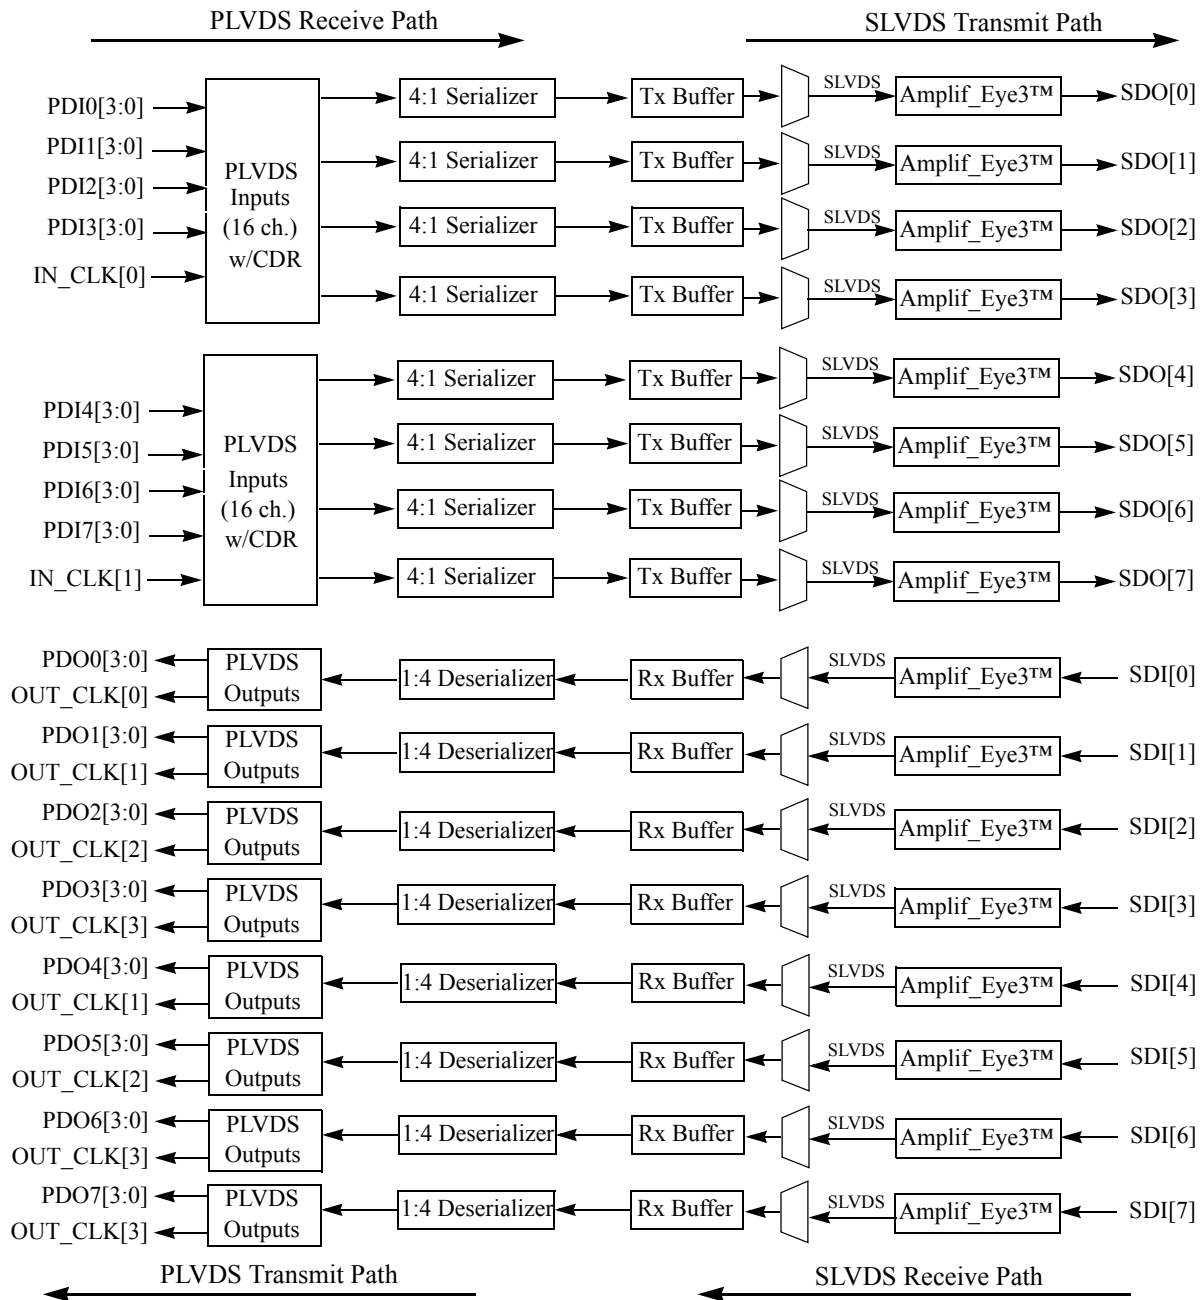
PLVDS Receive Path

SLVDS Transmit Path

PDI0[3:0]
PDI1[3:0]
PDI2[3:0]
PDI3[3:0]
IN_CLK[0]

PLVDS Inputs (16 ch.) w/CDR

4:1 Serializer
Tx Buffer
SLVDS
Amplif_Eye3™
SDO[0]

4:1 Serializer
Tx Buffer
SLVDS
Amplif_Eye3™
SDO[1]

4:1 Serializer
Tx Buffer
SLVDS
Amplif_Eye3™
SDO[2]

4:1 Serializer
Tx Buffer
SLVDS
Amplif_Eye3™
SDO[3]

PDI4[3:0]
PDI5[3:0]
PDI6[3:0]
PDI7[3:0]
IN_CLK[1]

PLVDS Inputs (16 ch.) w/CDR

4:1 Serializer
Tx Buffer
SLVDS
Amplif_Eye3™
SDO[4]

4:1 Serializer
Tx Buffer
SLVDS
Amplif_Eye3™
SDO[5]

4:1 Serializer
Tx Buffer
SLVDS
Amplif_Eye3™
SDO[6]

4:1 Serializer
Tx Buffer
SLVDS
Amplif_Eye3™
SDO[7]

PDO0[3:0]
OUT_CLK[0]
PLVDS Outputs
1:4 Deserializer
Rx Buffer
SLVDS
Amplif_Eye3™
SDI[0]

PDO1[3:0]
OUT_CLK[1]
PLVDS Outputs
1:4 Deserializer
Rx Buffer
SLVDS
Amplif_Eye3™
SDI[1]

PDO2[3:0]
OUT_CLK[2]
PLVDS Outputs
1:4 Deserializer
Rx Buffer
SLVDS
Amplif_Eye3™
SDI[2]

PDO3[3:0]
OUT_CLK[3]
PLVDS Outputs
1:4 Deserializer
Rx Buffer
SLVDS
Amplif_Eye3™
SDI[3]

PDO4[3:0]
OUT_CLK[1]
PLVDS Outputs
1:4 Deserializer
Rx Buffer
SLVDS
Amplif_Eye3™
SDI[4]

PDO5[3:0]
OUT_CLK[2]
PLVDS Outputs
1:4 Deserializer
Rx Buffer
SLVDS
Amplif_Eye3™
SDI[5]

PDO6[3:0]
OUT_CLK[3]
PLVDS Outputs
1:4 Deserializer
Rx Buffer
SLVDS
Amplif_Eye3™
SDI[6]

PDO7[3:0]
OUT_CLK[3]
PLVDS Outputs
1:4 Deserializer
Rx Buffer
SLVDS
Amplif_Eye3™
SDI[7]

PLVDS Transmit Path

SLVDS Receive Path